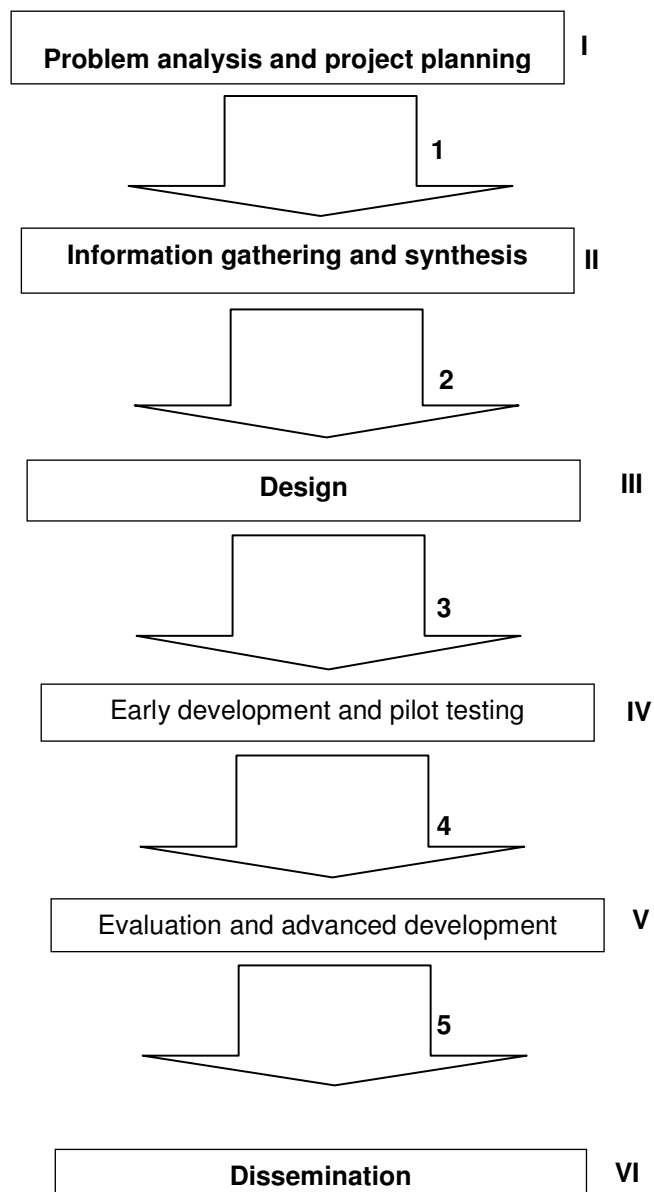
Problem analysis and project planning I

1

Information gathering and synthesis II

2

Design III

3

Early development and pilot testing IV

4

Evaluation and advanced development V

5

Dissemination VI